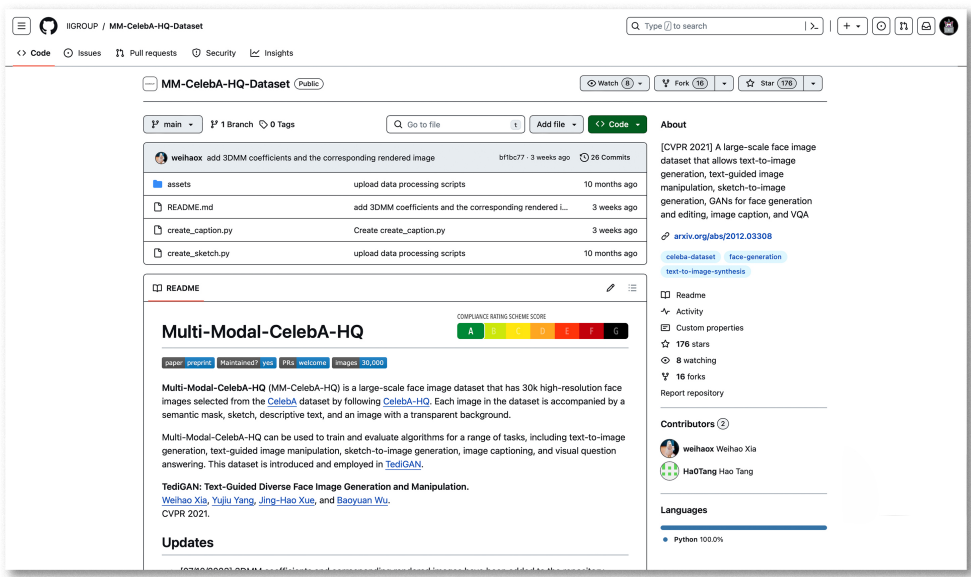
IIGROUP / MM-CelebA-HQ-Dataset

Type / to search

Code Issues Pull requests Security Insights

MM-CelebA-HQ-Dataset Public

Watch 8 Fork 16 Star 176

main 1 Branch 0 Tags

Go to file t Add file Code

weihaox add 3DMM coefficients and the corresponding rendered image bf1bc77 · 3 weeks ago 26 Commits

| | | |
|---|---|---|
| assets | upload data processing scripts | 10 months ago |
| README.md | add 3DMM coefficients and the corresponding rendered i... | 3 weeks ago |
| create_caption.py | Create create_caption.py | 3 weeks ago |
| create_sketch.py | upload data processing scripts | 10 months ago |

README

Multi-Modal-CelebA-HQ

COMPLIANCE RATING SCHEME SCORE
A B C D E F G

paper preprint Maintained? yes PRs welcome images 30,000

Multi-Modal-CelebA-HQ (MM-CelebA-HQ) is a large-scale face image dataset that has 30k high-resolution face images selected from the CelebA dataset by following CelebA-HQ. Each image in the dataset is accompanied by a semantic mask, sketch, descriptive text, and an image with a transparent background.

Multi-Modal-CelebA-HQ can be used to train and evaluate algorithms for a range of tasks, including text-to-image generation, text-guided image manipulation, sketch-to-image generation, image captioning, and visual question answering. This dataset is introduced and employed in TediGAN.

TediGAN: Text-Guided Diverse Face Image Generation and Manipulation.
Weihao Xia, Yujiu Yang, Jing-Hao Xue, and Baoyuan Wu.
CVPR 2021.

Updates

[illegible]

About

[CVPR 2021] A large-scale face image dataset that allows text-to-image generation, text-guided image manipulation, sketch-to-image generation, GANs for face generation and editing, image caption, and VQA

arxiv.org/abs/2012.03308

celeba-dataset face-generation text-to-image-synthesis

Readme
Activity
Custom properties
176 stars
8 watching
16 forks
Report repository

Contributors 2

weihaox Weihao Xia
Ha0Tang Hao Tang

Languages

Python 100.0%